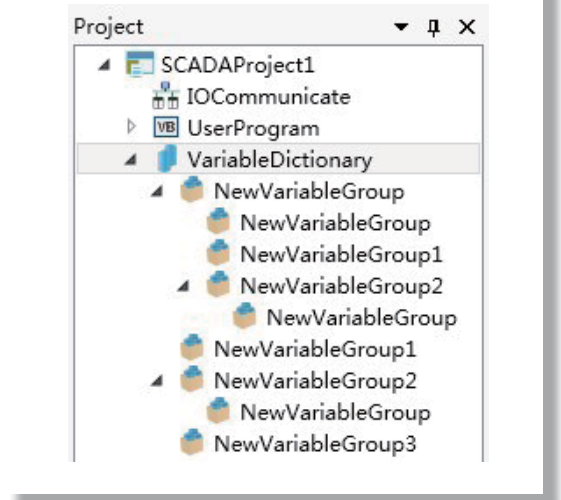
Project

SCADAProject1
IOCommunicate
VB UserProgram
VariableDictionary
NewVariableGroup
NewVariableGroup
NewVariableGroup1
NewVariableGroup2
NewVariableGroup
NewVariableGroup1
NewVariableGroup2
NewVariableGroup
NewVariableGroup3